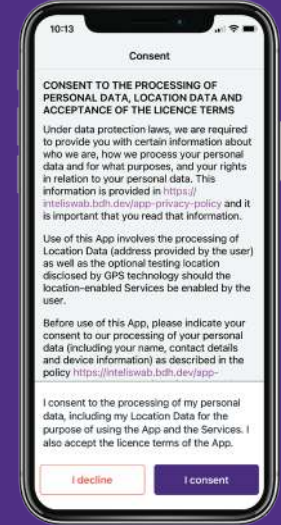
10:13

Consent

CONSENT TO THE PROCESSING OF PERSONAL DATA, LOCATION DATA AND ACCEPTANCE OF THE LICENCE TERMS

Under data protection laws, we are required to provide you with certain information about who we are, how we process your personal data and for what purposes, and your rights in relation to your personal data. This information is provided in https://inteliswab.bdh.dev/app-privacy-policy and it is important that you read that information.

Use of this App involves the processing of Location Data (address provided by the user) as well as the optional testing location disclosed by GPS technology should the location-enabled Services be enabled by the user.

Before use of this App, please indicate your consent to our processing of your personal data (including your name, contact details and device information) as described in the policy https://inteliswab.bdh.dev/app-

I consent to the processing of my personal data, including my Location Data for the purpose of using the App and the Services. I also accept the licence terms of the App.

I decline

I consent